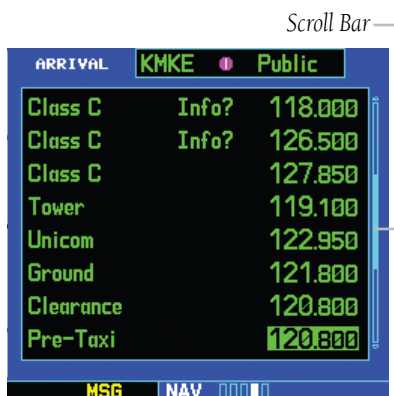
Scroll Bar

ARRIVAL KMKE Public

| | | |
|---|---|---|
| Class C | Info? | 118.000 |
| Class C | Info? | 126.500 |
| Class C | | 127.850 |
| Tower | | 119.100 |
| Unicom | | 122.950 |
| Ground | | 121.800 |
| Clearance | | 120.800 |
| Pre-Taxi | | 120.800 |

MSG NAV